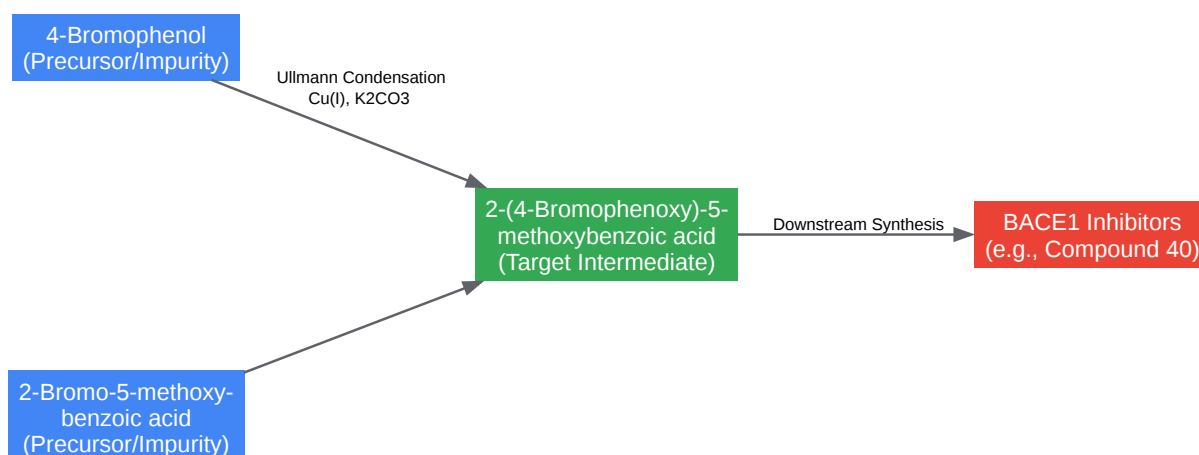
4-Bromophenol
(Precursor/Impurity)

Ullmann Condensation
Cu(I), K2CO3

2-(4-Bromophenoxy)-5-methoxybenzoic acid
(Target Intermediate)

Downstream Synthesis

BACE1 Inhibitors
(e.g., Compound 40)

2-Bromo-5-methoxy-benzoic acid
(Precursor/Impurity)